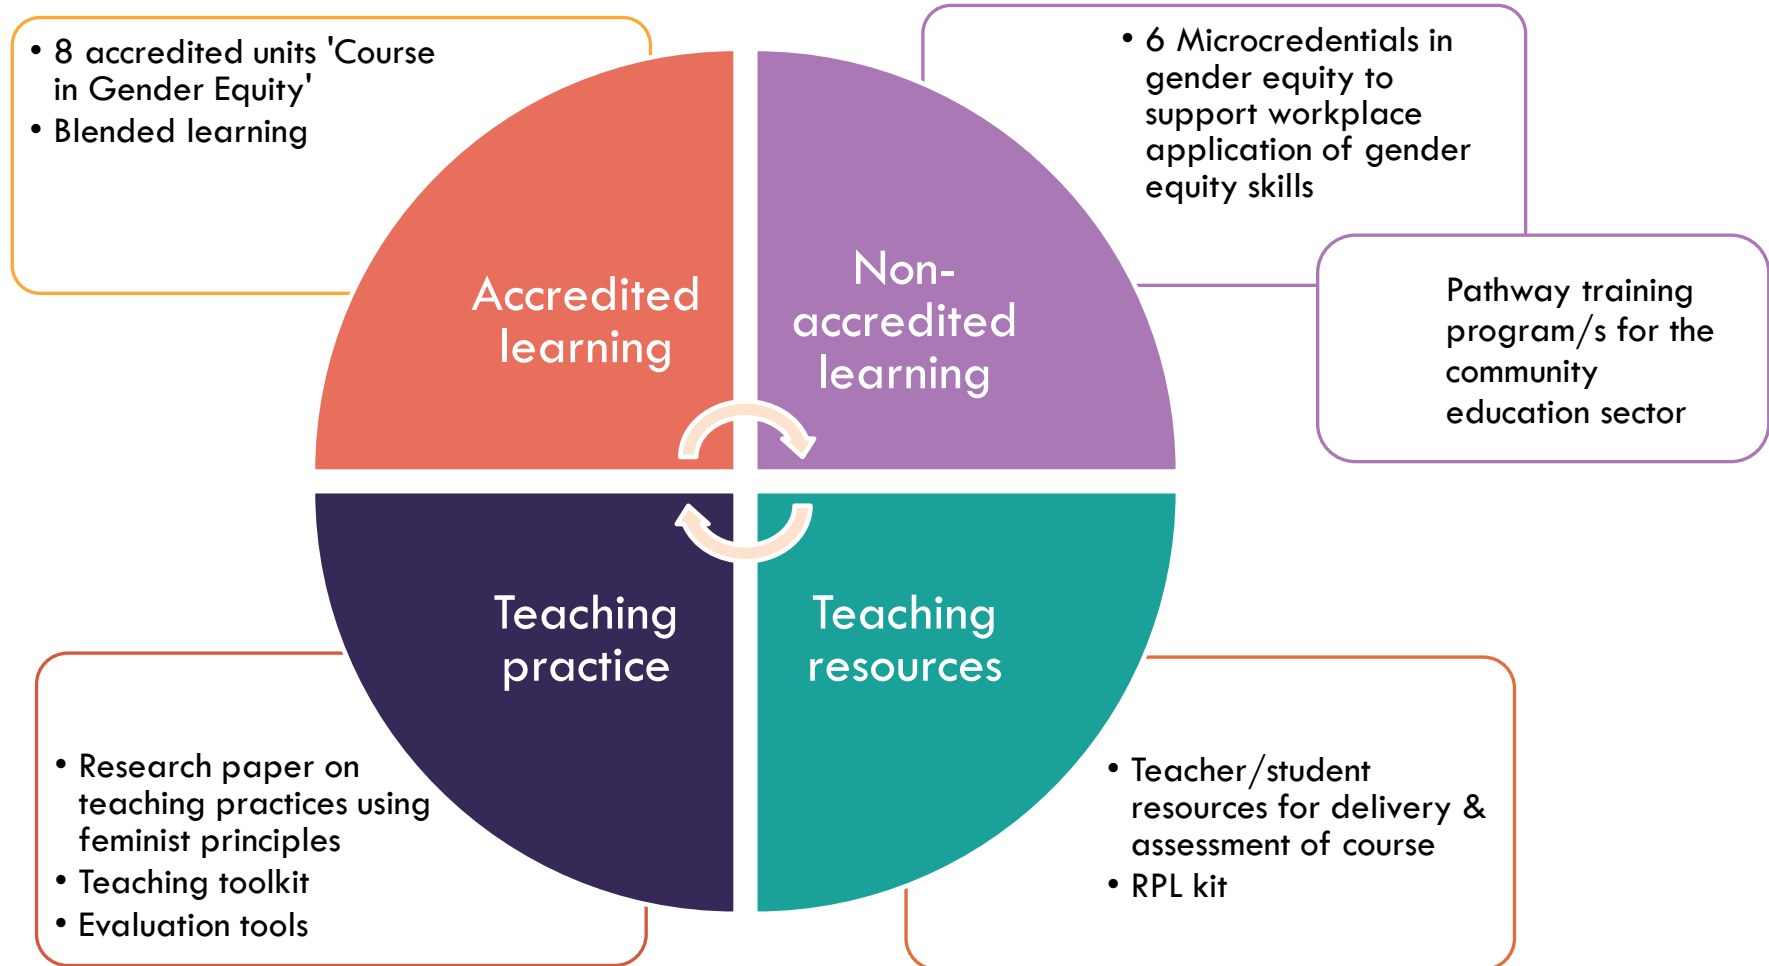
• 8 accredited units 'Course in Gender Equity'
• Blended learning

• 6 Microcredentials in gender equity to support workplace application of gender equity skills

Accredited learning

Non-accredited learning

Pathway training program/s for the community education sector

Teaching practice

Teaching resources

• Research paper on teaching practices using feminist principles
• Teaching toolkit
• Evaluation tools

• Teacher/student resources for delivery & assessment of course
• RPL kit